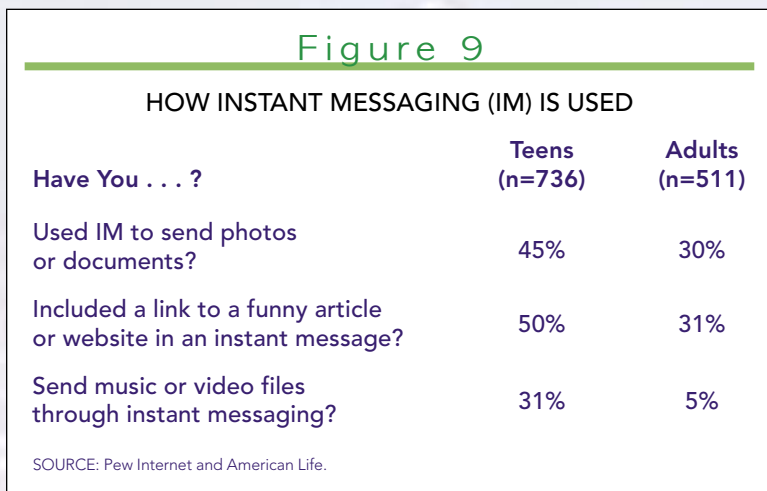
Figure 9

HOW INSTANT MESSAGING (IM) IS USED

| Have You . . . ? | Teens (n=736) | Adults (n=511) |
|---|---|---|
| Used IM to send photos or documents? | 45% | 30% |
| Included a link to a funny article or website in an instant message? | 50% | 31% |
| Send music or video files through instant messaging? | 31% | 5% |

SOURCE: Pew Internet and American Life.